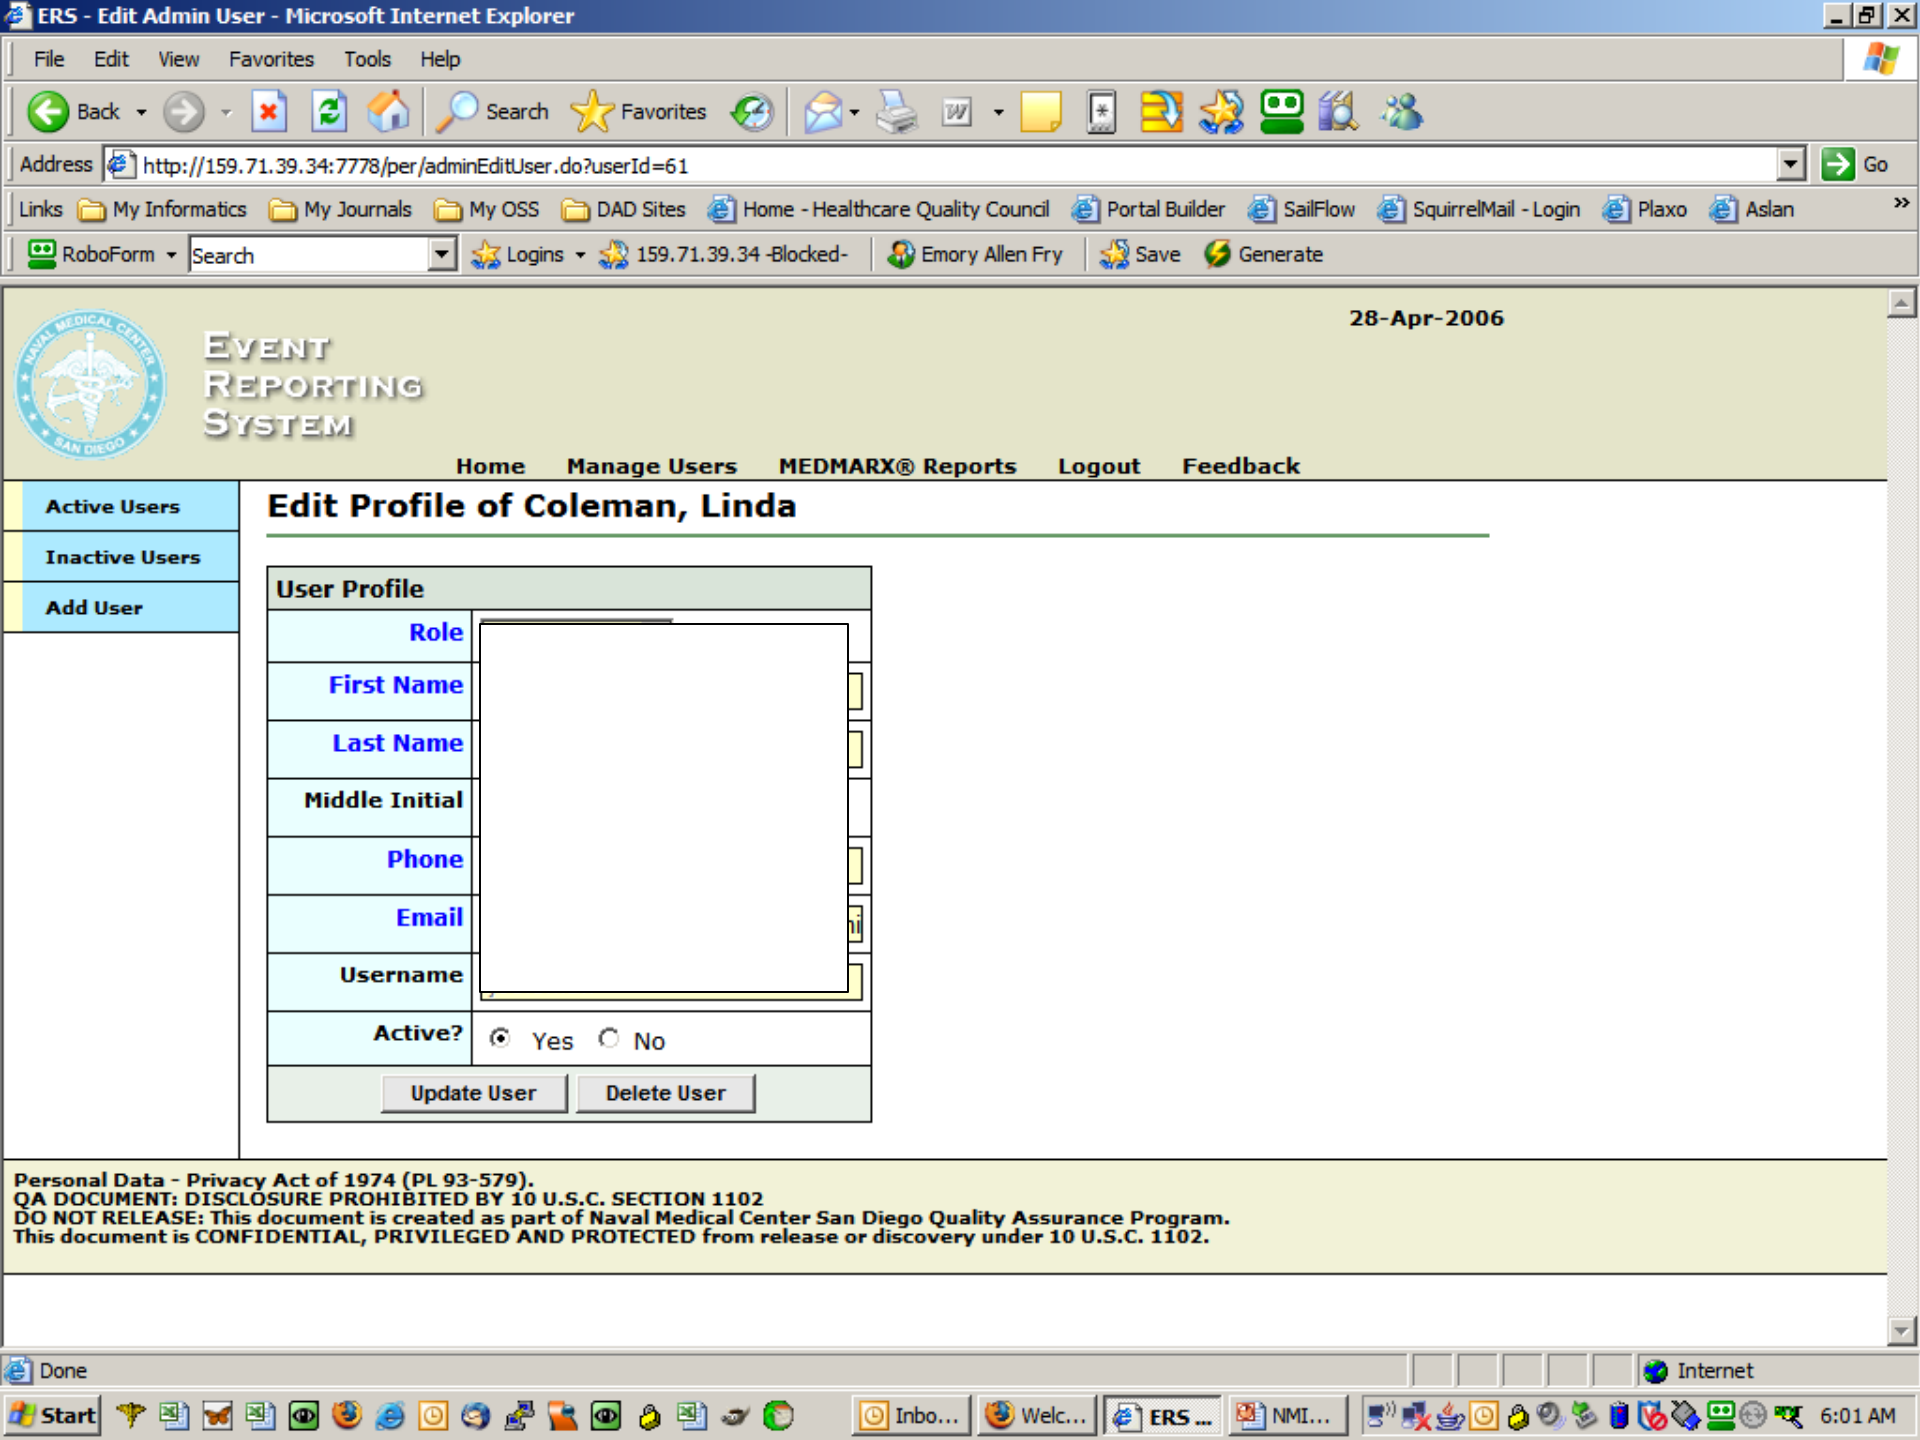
ERS - Edit Admin User - Microsoft Internet Explorer

File Edit View Favorites Tools Help

Back Search Favorites

Address http://159.71.39.34:7778/per/adminEditUser.do?userId=61 Go

Links My Informatics My Journals My OSS DAD Sites Home - Healthcare Quality Council Portal Builder SailFlow SquirrelMail - Login Plaxo Aslan

RoboForm Search Logins 159.71.39.34 -Blocked- Emory Allen Fry Save Generate

NAVAL MEDICAL CENTER SAN DIEGO

EVENT REPORTING SYSTEM

28-Apr-2006

Home Manage Users MEDMARX® Reports Logout Feedback

Active Users
Inactive Users
Add User

Edit Profile of Coleman, Linda

| User Profile | |
|---|---|
| Role | |
| First Name | |
| Last Name | |
| Middle Initial | |
| Phone | |
| Email | |
| Username | |
| Active? | Yes No |

Update User Delete User

Personal Data - Privacy Act of 1974 (PL 93-579).
QA DOCUMENT: DISCLOSURE PROHIBITED BY 10 U.S.C. SECTION 1102
DO NOT RELEASE: This document is created as part of Naval Medical Center San Diego Quality Assurance Program.
This document is CONFIDENTIAL, PRIVILEGED AND PROTECTED from release or discovery under 10 U.S.C. 1102.

Done Internet

Start Inbo... Welc... ERS ... NMI... 6:01 AM